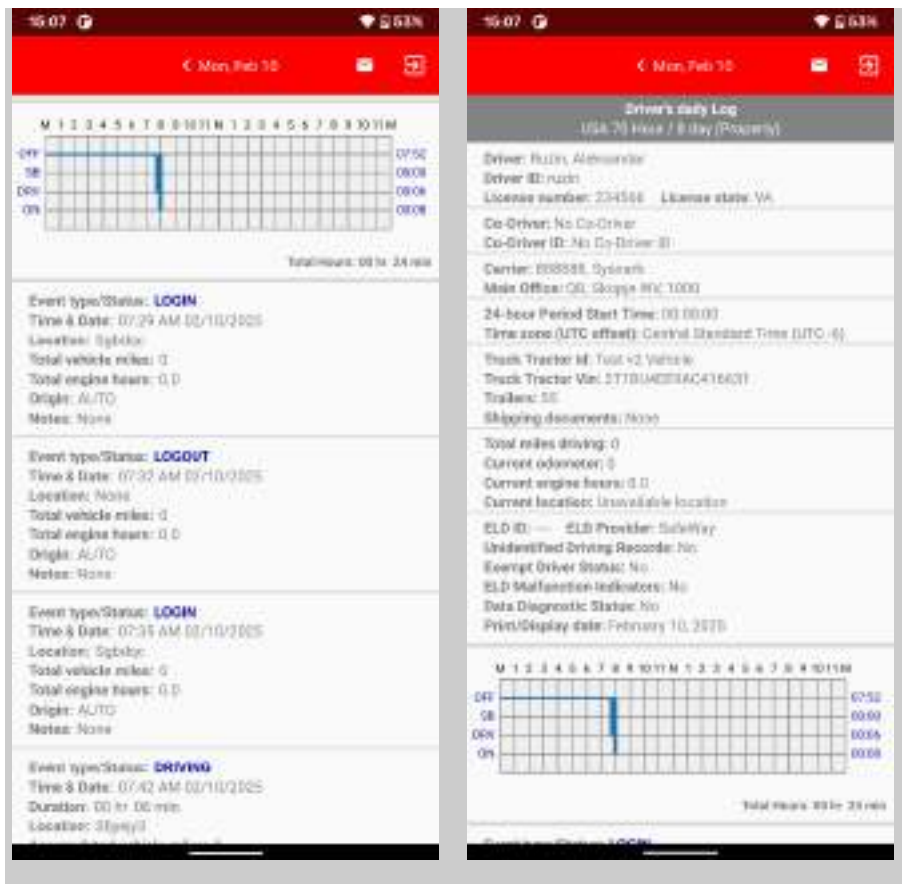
15:07 53%

‹ Mon, Feb 10

M 1 2 3 4 5 6 7 8 9 10 11 N 1 2 3 4 5 6 7 8 9 10 11 M

OFF 07:52
SB 00:00
DRV 00:06
ON 00:08

Total Hours: 08 hr 24 min

Event type/Status: LOGIN
Time & Date: 07:29 AM 02/10/2025
Location: Sgbsby
Total vehicle miles: 0
Total engine hours: 0.0
Origin: AUTO
Notes: None

Event type/Status: LOGOUT
Time & Date: 07:32 AM 02/10/2025
Location: None
Total vehicle miles: 0
Total engine hours: 0.0
Origin: AUTO
Notes: None

Event type/Status: LOGIN
Time & Date: 07:35 AM 02/10/2025
Location: Sgbsby
Total vehicle miles: 0
Total engine hours: 0.0
Origin: AUTO
Notes: None

Event type/Status: DRIVING
Time & Date: 07:42 AM 02/10/2025
Duration: 00 hr 06 min
Location: Sgpeyij
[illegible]

15:07 53%

‹ Mon, Feb 10

Driver's daily Log
USA 70 Hour / 8 day (Property)

Driver: Ruzin, Aleksandar
Driver ID: ruzin
License number: 234566 License state: VA

Co-Driver: No Co-Driver
Co-Driver ID: No Co-Driver ID

Carrier: 888888, Sysoark
Main Office: 08, Skopje MK 1000

24-hour Period Start Time: 00:00:00
Time zone (UTC offset): Central Standard Time (UTC -6)

Truck Tractor Id: Test v2 Vehicle
Truck Tractor Vin: 1TTBU40TRAC416431
Trailers: 55
Shipping documents: None

Total miles driving: 0
Current odometer: 0
Current engine hours: 0.0
Current location: Unavailable location

ELD ID: --- ELD Provider: SafeWay
Unidentified Driving Records: No
Exempt Driver Status: No
ELD Malfunction Indicators: No
Data Diagnostic Status: No
Print/Display date: February 10, 2025

M 1 2 3 4 5 6 7 8 9 10 11 N 1 2 3 4 5 6 7 8 9 10 11 M

OFF 07:52
SB 00:00
DRV 00:06
ON 00:08

Total Hours: 08 hr 24 min

Event type/Status: LOGIN